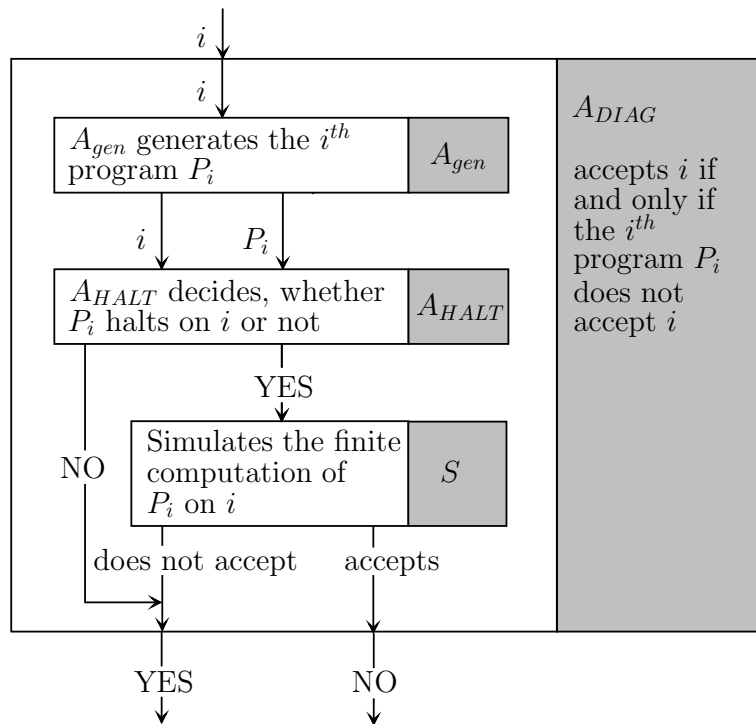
$i$

$i$

$A_{gen}$ generates the $i^{th}$ program $P_i$

$A_{gen}$

$i$

$P_i$

$A_{HALT}$ decides, whether $P_i$ halts on $i$ or not

$A_{HALT}$

YES

NO

Simulates the finite computation of $P_i$ on $i$

$S$

does not accept

accepts

YES

NO

$A_{DIAG}$

accepts $i$ if and only if the $i^{th}$ program $P_i$ does not accept $i$